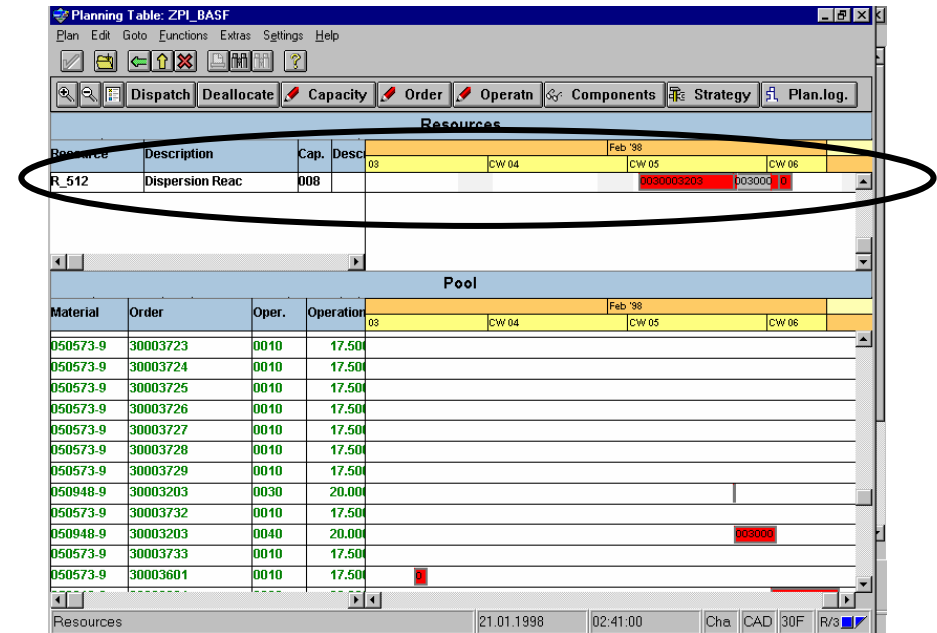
Planning Table: ZPI_BASF

Plan Edit Goto Functions Extras Settings Help

Dispatch Deallocate Capacity Order Operatn Components Strategy Plan.log.

Resources

| Resource | Description | Cap. | Desc |
|---|---|---|---|
| R_512 | Dispersion Reac | 008 | |

Feb '98
03 CW 04 CW 05 CW 06

0030003203 003000 0

Pool

Feb '98
03 CW 04 CW 05 CW 06

| Material | Order | Oper. | Operation |
|---|---|---|---|
| 050573-9 | 30003723 | 0010 | 17.50 |
| 050573-9 | 30003724 | 0010 | 17.50 |
| 050573-9 | 30003725 | 0010 | 17.50 |
| 050573-9 | 30003726 | 0010 | 17.50 |
| 050573-9 | 30003727 | 0010 | 17.50 |
| 050573-9 | 30003728 | 0010 | 17.50 |
| 050573-9 | 30003729 | 0010 | 17.50 |
| 050948-9 | 30003203 | 0030 | 20.00 |
| 050573-9 | 30003732 | 0010 | 17.50 |
| 050948-9 | 30003203 | 0040 | 20.00 |
| 050573-9 | 30003733 | 0010 | 17.50 |
| 050573-9 | 30003601 | 0010 | 17.50 |

003000

0

Resources 21.01.1998 02:41:00 Cha CAD 30F R/3